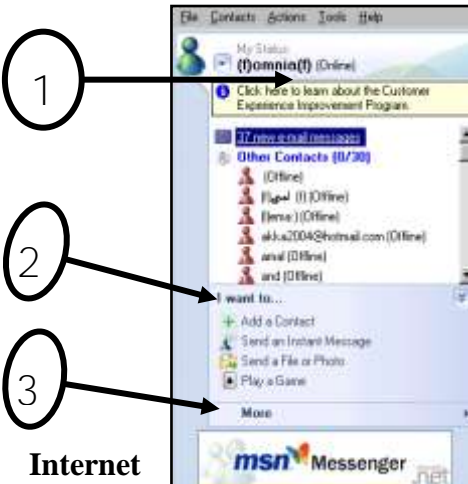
File Contacts Actions Tools Help

My Status:
(f)omnia(f) (Online)

1

Click here to learn about the Customer Experience Improvement Program.

37 new e-mail messages
Other Contacts (0/30)
(Offline)
أمل (f) (Offline)
Eeman (Offline)
akka2004@hotmail.com (Offline)
amal (Offline)
and (Offline)

2

I want to...
Add a Contact
Send an Instant Message
Send a File or Photo
Play a Game

3

More

Internet

msn Messenger .net